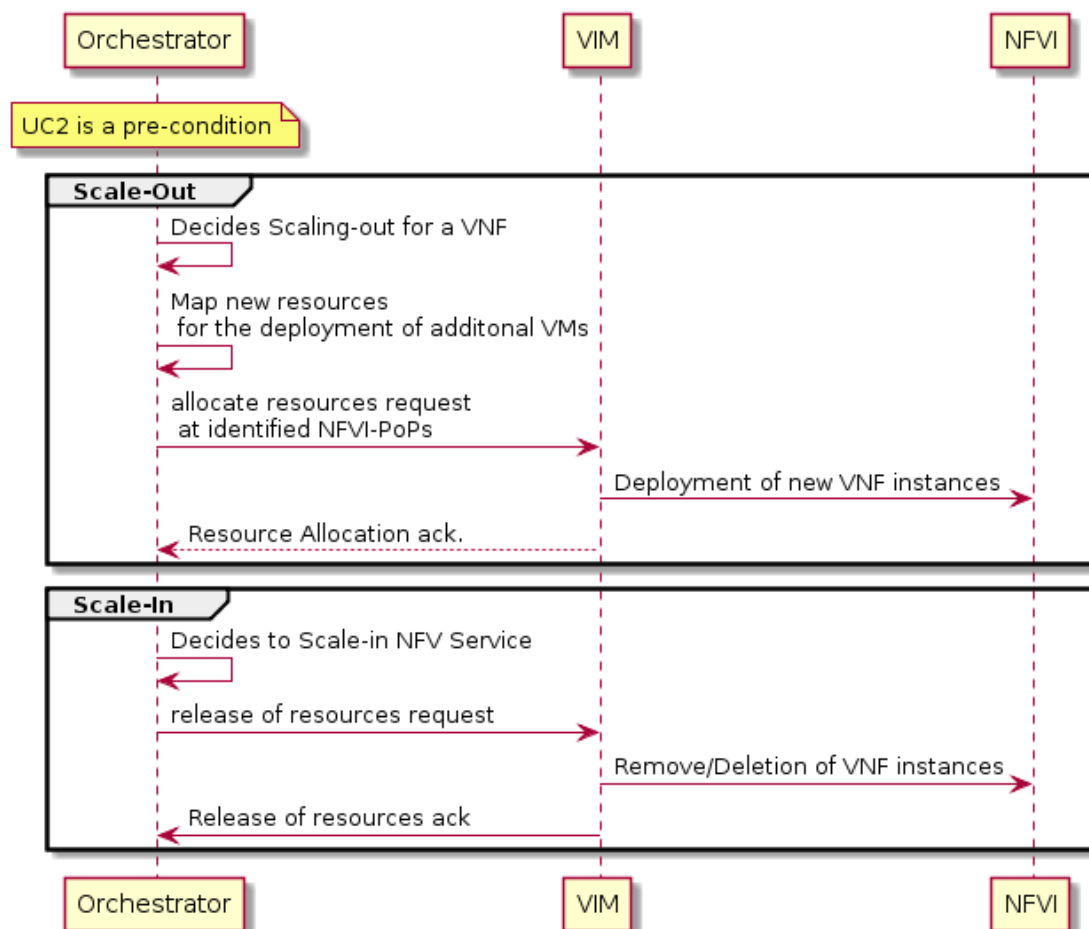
Orchestrator

VIM

NFVI

UC2 is a pre-condition

Scale-Out

Decides Scaling-out for a VNF

Map new resources for the deployment of additonal VMs

allocate resources request at identified NFVI-PoPs

Deployment of new VNF instances

Resource Allocation ack.

Scale-In

Decides to Scale-in NFV Service

release of resources request

Remove/Deletion of VNF instances

Release of resources ack

Orchestrator

VIM

NFVI